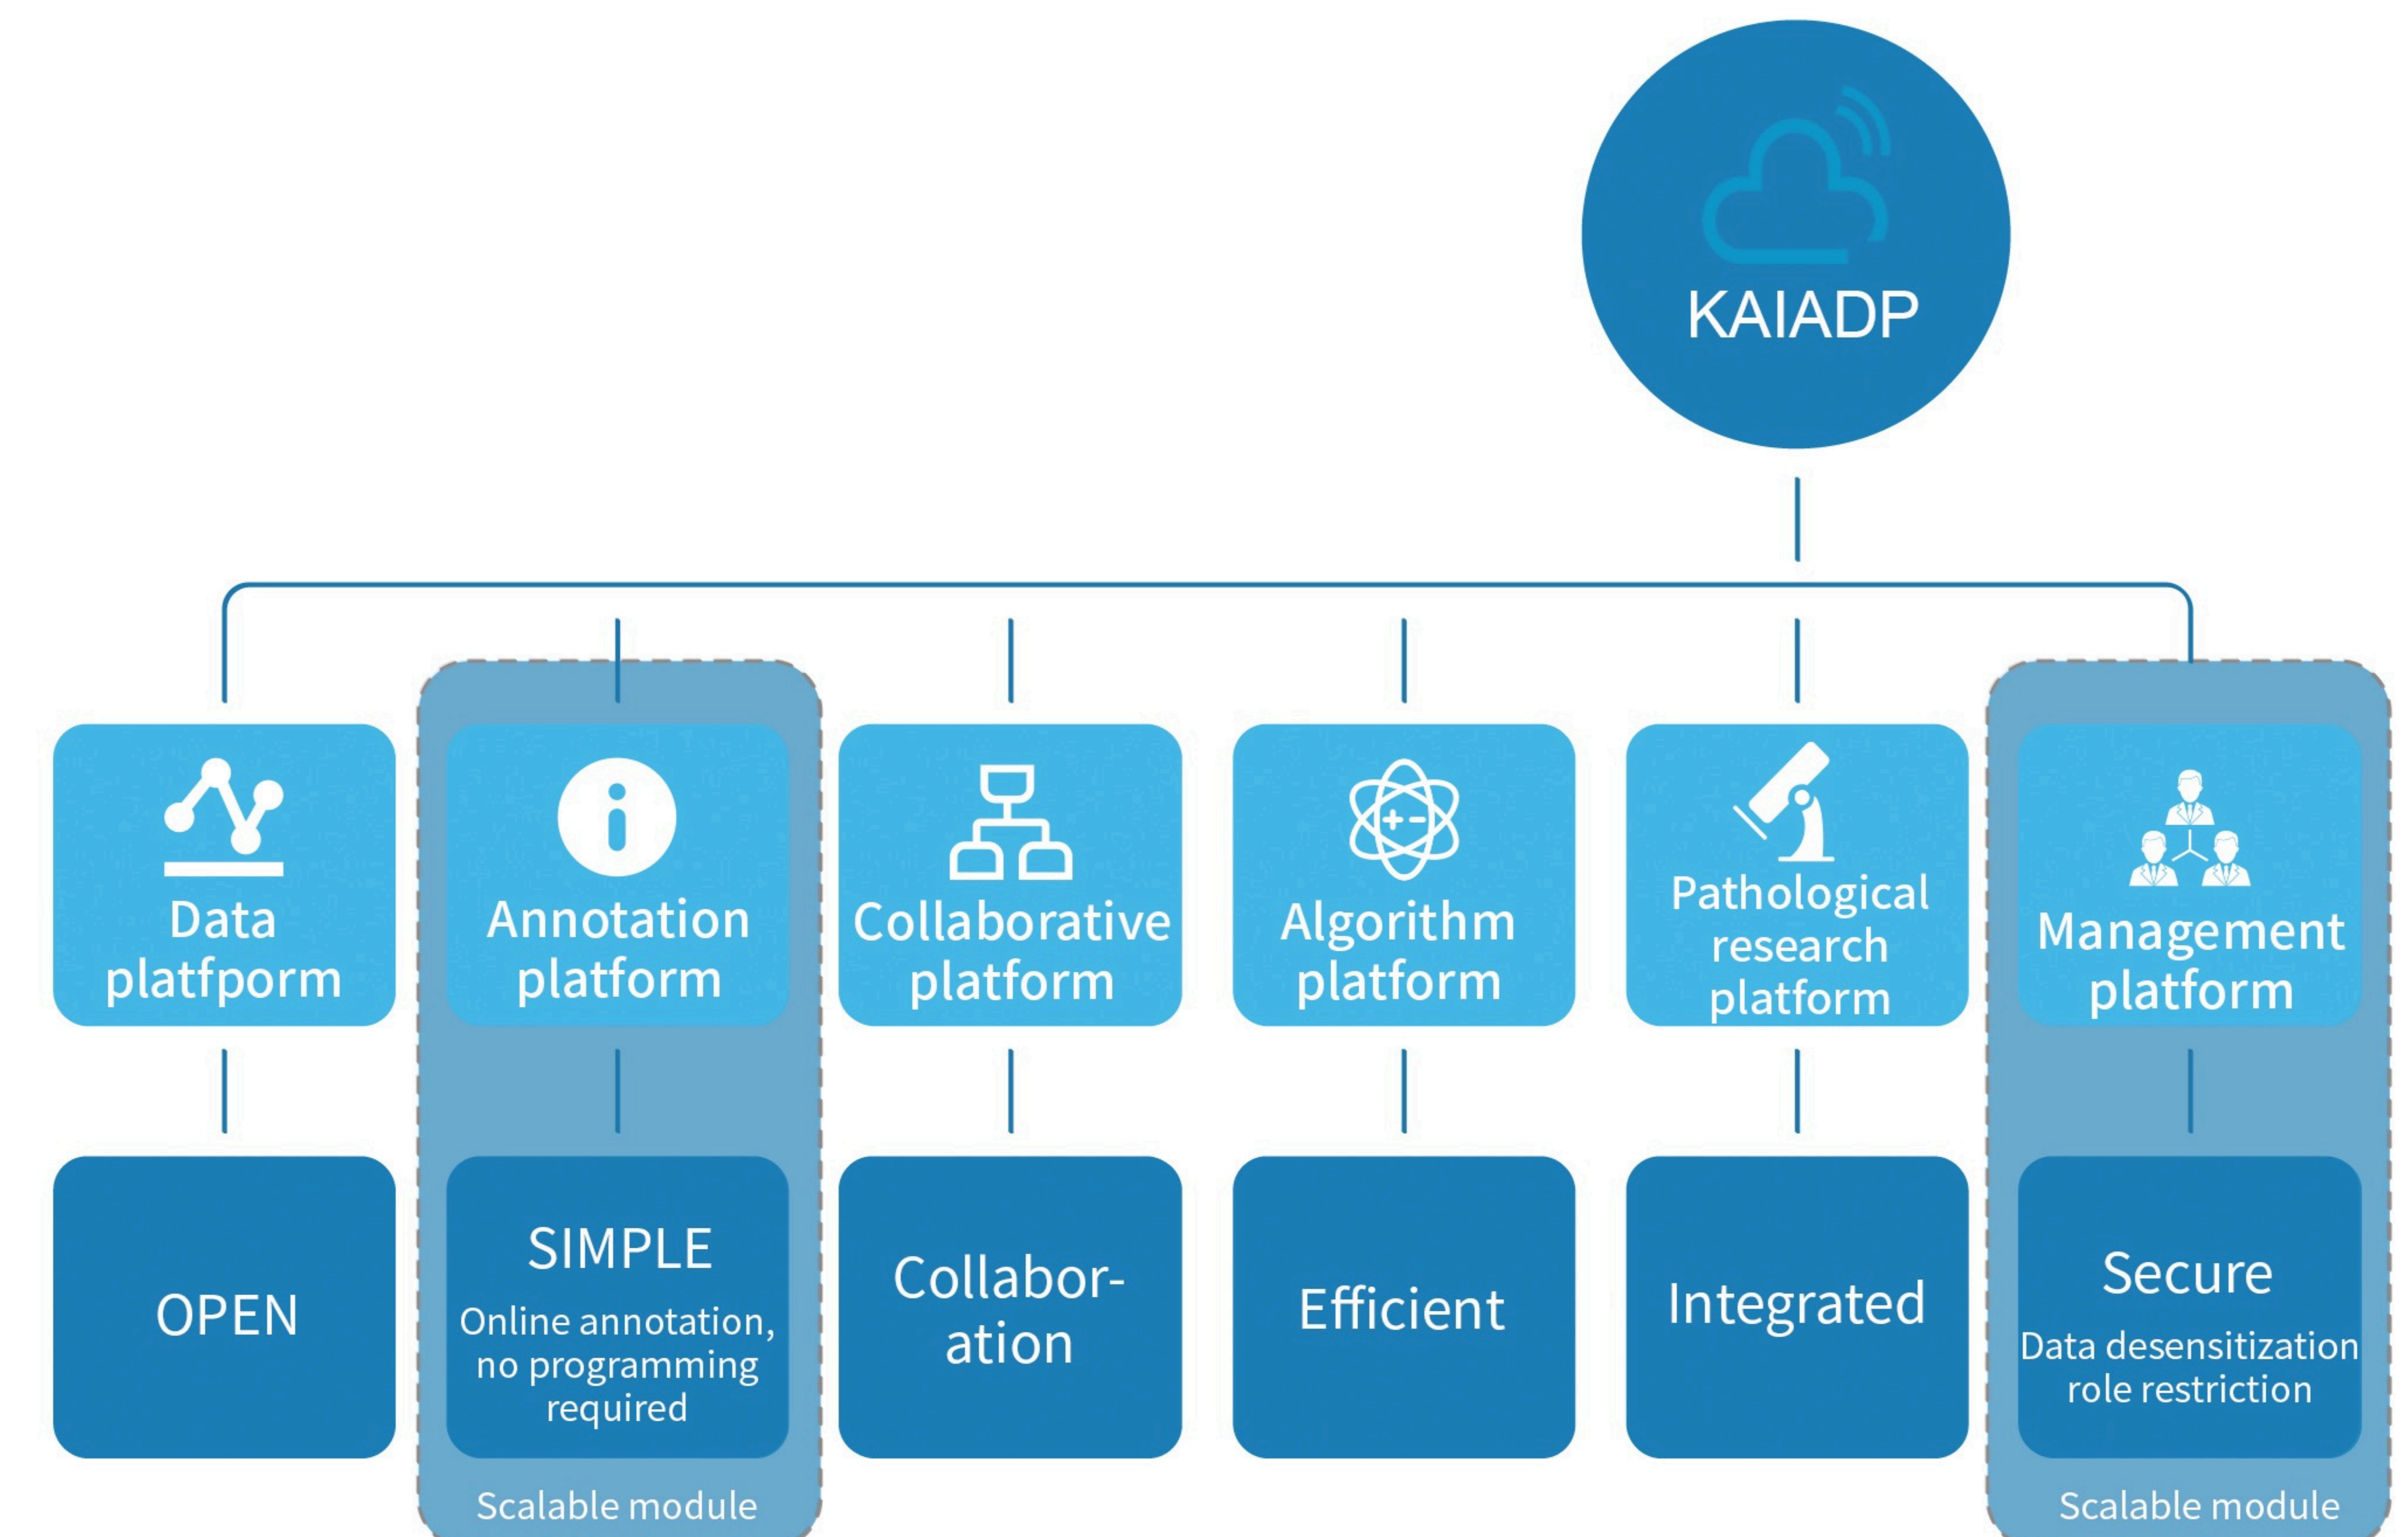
KAIADP

Data platfporm

Annotation platform

Collaborative platform

Algorithm platform

Pathological research platform

Management platform

OPEN

SIMPLE
Online annotation, no programming required

Collabor-ation

Efficient

Integrated

Secure
Data desensitization role restriction

Scalable module

Scalable module